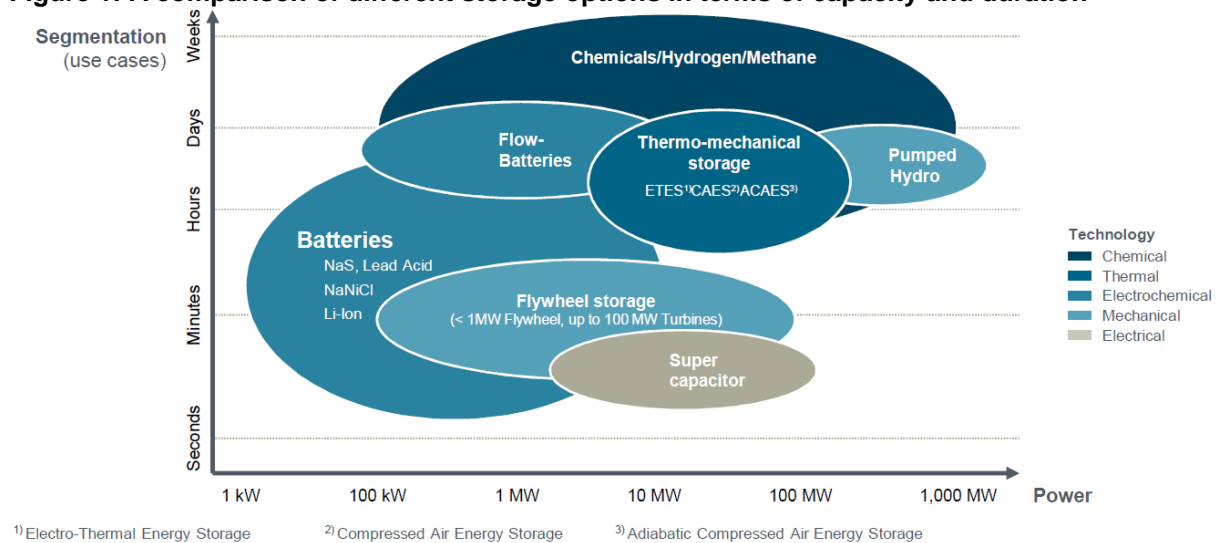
Figure 1: A comparison of different storage options in terms of capacity and duration

Segmentation (use cases)

Weeks
Days
Hours
Minutes
Seconds

Chemicals/Hydrogen/Methane

Flow-Batteries

Thermo-mechanical storage
ETES$^{1)}$CAES$^{2)}$ACAES$^{3)}$

Pumped Hydro

Batteries
NaS, Lead Acid
NaNiCl
Li-Ion

Flywheel storage
(< 1MW Flywheel, up to 100 MW Turbines)

Super capacitor

Technology
Chemical
Thermal
Electrochemical
Mechanical
Electrical

1 kW 100 kW 1 MW 10 MW 100 MW 1,000 MW Power

$^{1)}$ Electro-Thermal Energy Storage $^{2)}$ Compressed Air Energy Storage $^{3)}$ Adiabatic Compressed Air Energy Storage